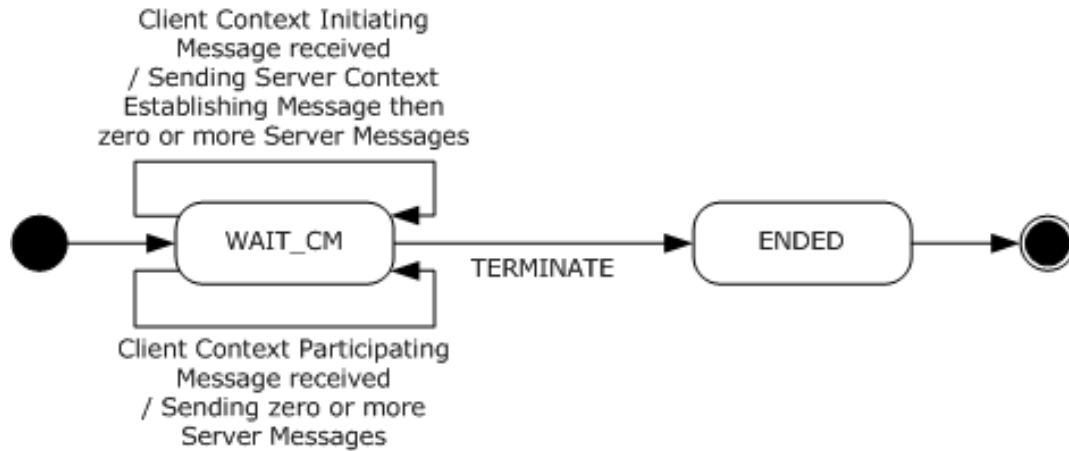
Client Context Initiating Message received / Sending Server Context Establishing Message then zero or more Server Messages

WAIT_CM

TERMINATE

ENDED

Client Context Participating Message received / Sending zero or more Server Messages